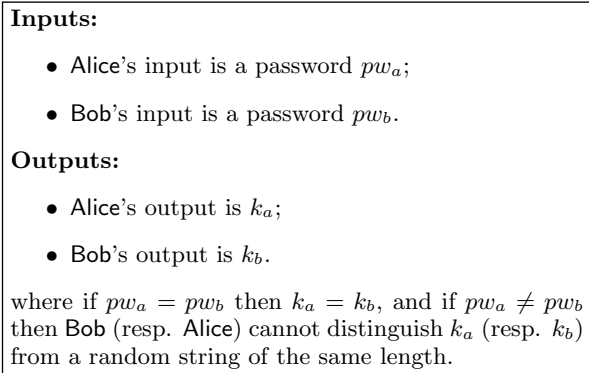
**Inputs:**

- Alice's input is a password $pw_a$;
- Bob's input is a password $pw_b$.

**Outputs:**

- Alice's output is $k_a$;
- Bob's output is $k_b$.

where if $pw_a = pw_b$ then $k_a = k_b$, and if $pw_a \neq pw_b$ then Bob (resp. Alice) cannot distinguish $k_a$ (resp. $k_b$) from a random string of the same length.